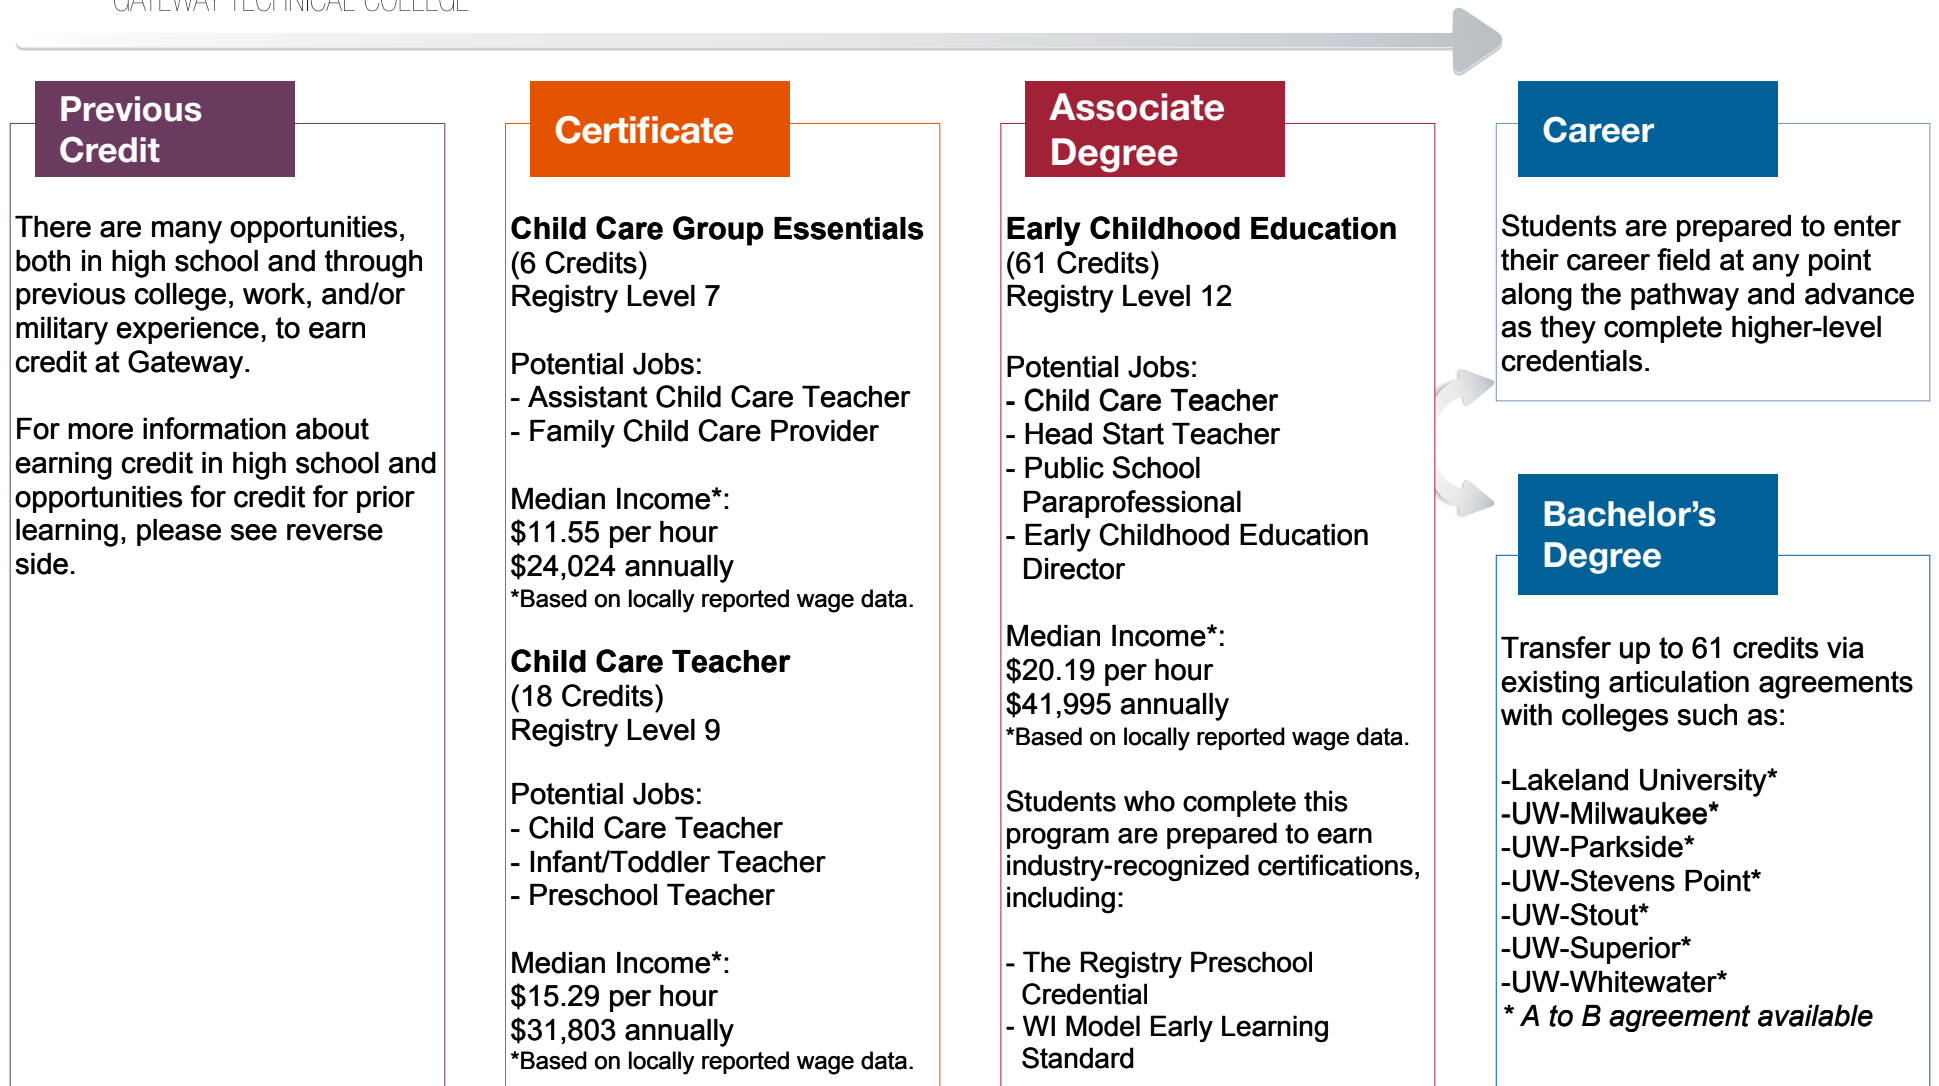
GATEWAY TECHNICAL COLLEGE

Previous Credit

There are many opportunities, both in high school and through previous college, work, and/or military experience, to earn credit at Gateway.

For more information about earning credit in high school and opportunities for credit for prior learning, please see reverse side.

Certificate

**Child Care Group Essentials**
(6 Credits)
Registry Level 7

Potential Jobs:
- Assistant Child Care Teacher
- Family Child Care Provider

Median Income*:
$11.55 per hour
$24,024 annually
*Based on locally reported wage data.

**Child Care Teacher**
(18 Credits)
Registry Level 9

Potential Jobs:
- Child Care Teacher
- Infant/Toddler Teacher
- Preschool Teacher

Median Income*:
$15.29 per hour
$31,803 annually
*Based on locally reported wage data.

Associate Degree

**Early Childhood Education**
(61 Credits)
Registry Level 12

Potential Jobs:
- Child Care Teacher
- Head Start Teacher
- Public School Paraprofessional
- Early Childhood Education Director

Median Income*:
$20.19 per hour
$41,995 annually
*Based on locally reported wage data.

Students who complete this program are prepared to earn industry-recognized certifications, including:

- The Registry Preschool Credential
- WI Model Early Learning Standard

Career

Students are prepared to enter their career field at any point along the pathway and advance as they complete higher-level credentials.

Bachelor's Degree

Transfer up to 61 credits via existing articulation agreements with colleges such as:

-Lakeland University*
-UW-Milwaukee*
-UW-Parkside*
-UW-Stevens Point*
-UW-Stout*
-UW-Superior*
-UW-Whitewater*
* A to B agreement available